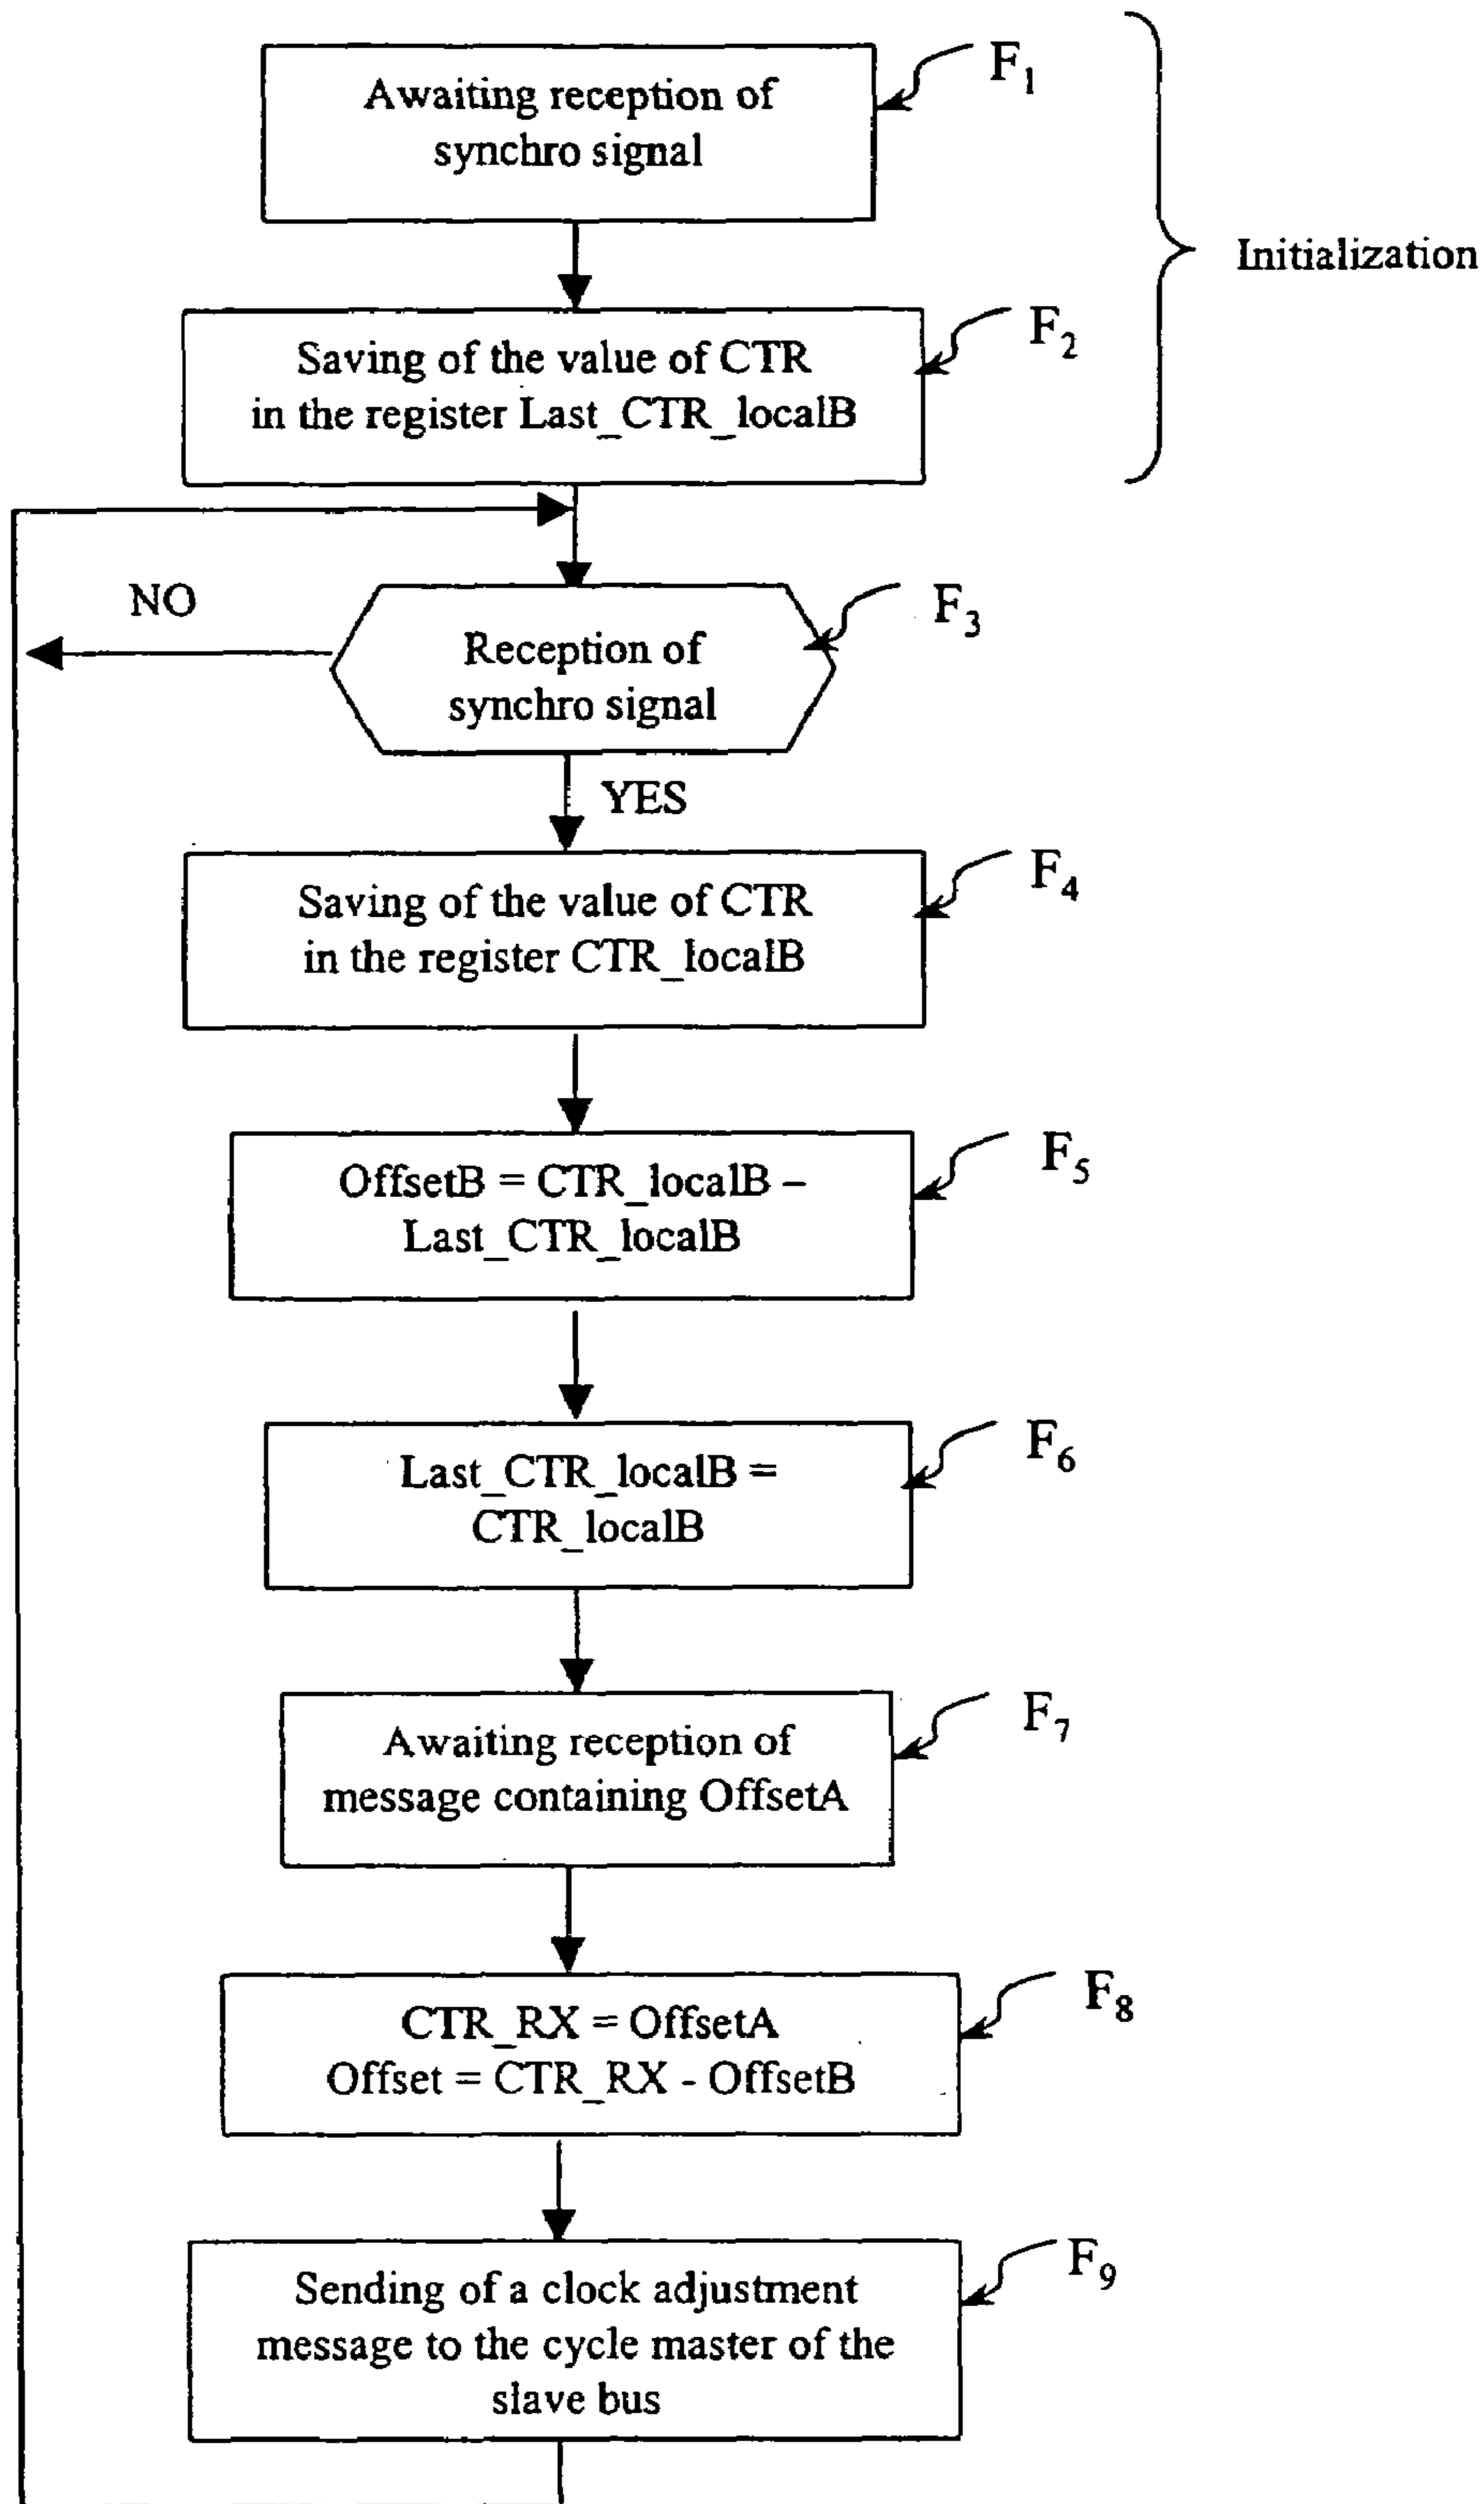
Awaiting reception of synchro signal

$F_1$

Initialization

Saving of the value of CTR in the register Last_CTR_localB

$F_2$

NO

Reception of synchro signal

$F_3$

YES

Saving of the value of CTR in the register CTR_localB

$F_4$

OffsetB = CTR_localB – Last_CTR_localB

$F_5$

Last_CTR_localB = CTR_localB

$F_6$

Awaiting reception of message containing OffsetA

$F_7$

CTR_RX = OffsetA
Offset = CTR_RX - OffsetB

$F_8$

Sending of a clock adjustment message to the cycle master of the slave bus

$F_9$